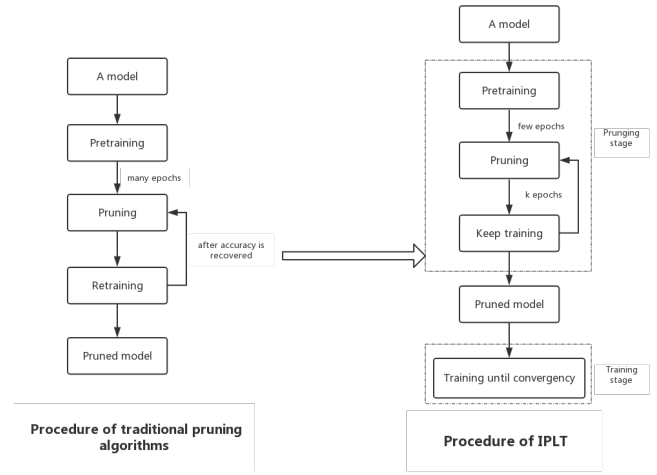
A model

Pretraining

many epochs

Pruning

after accuracy is recovered

Retraining

Pruned model

Procedure of traditional pruning algorithms

A model

Pretraining

few epochs

Prunging stage

Pruning

k epochs

Keep training

Pruned model

Training until convergency

Training stage

Procedure of IPLT